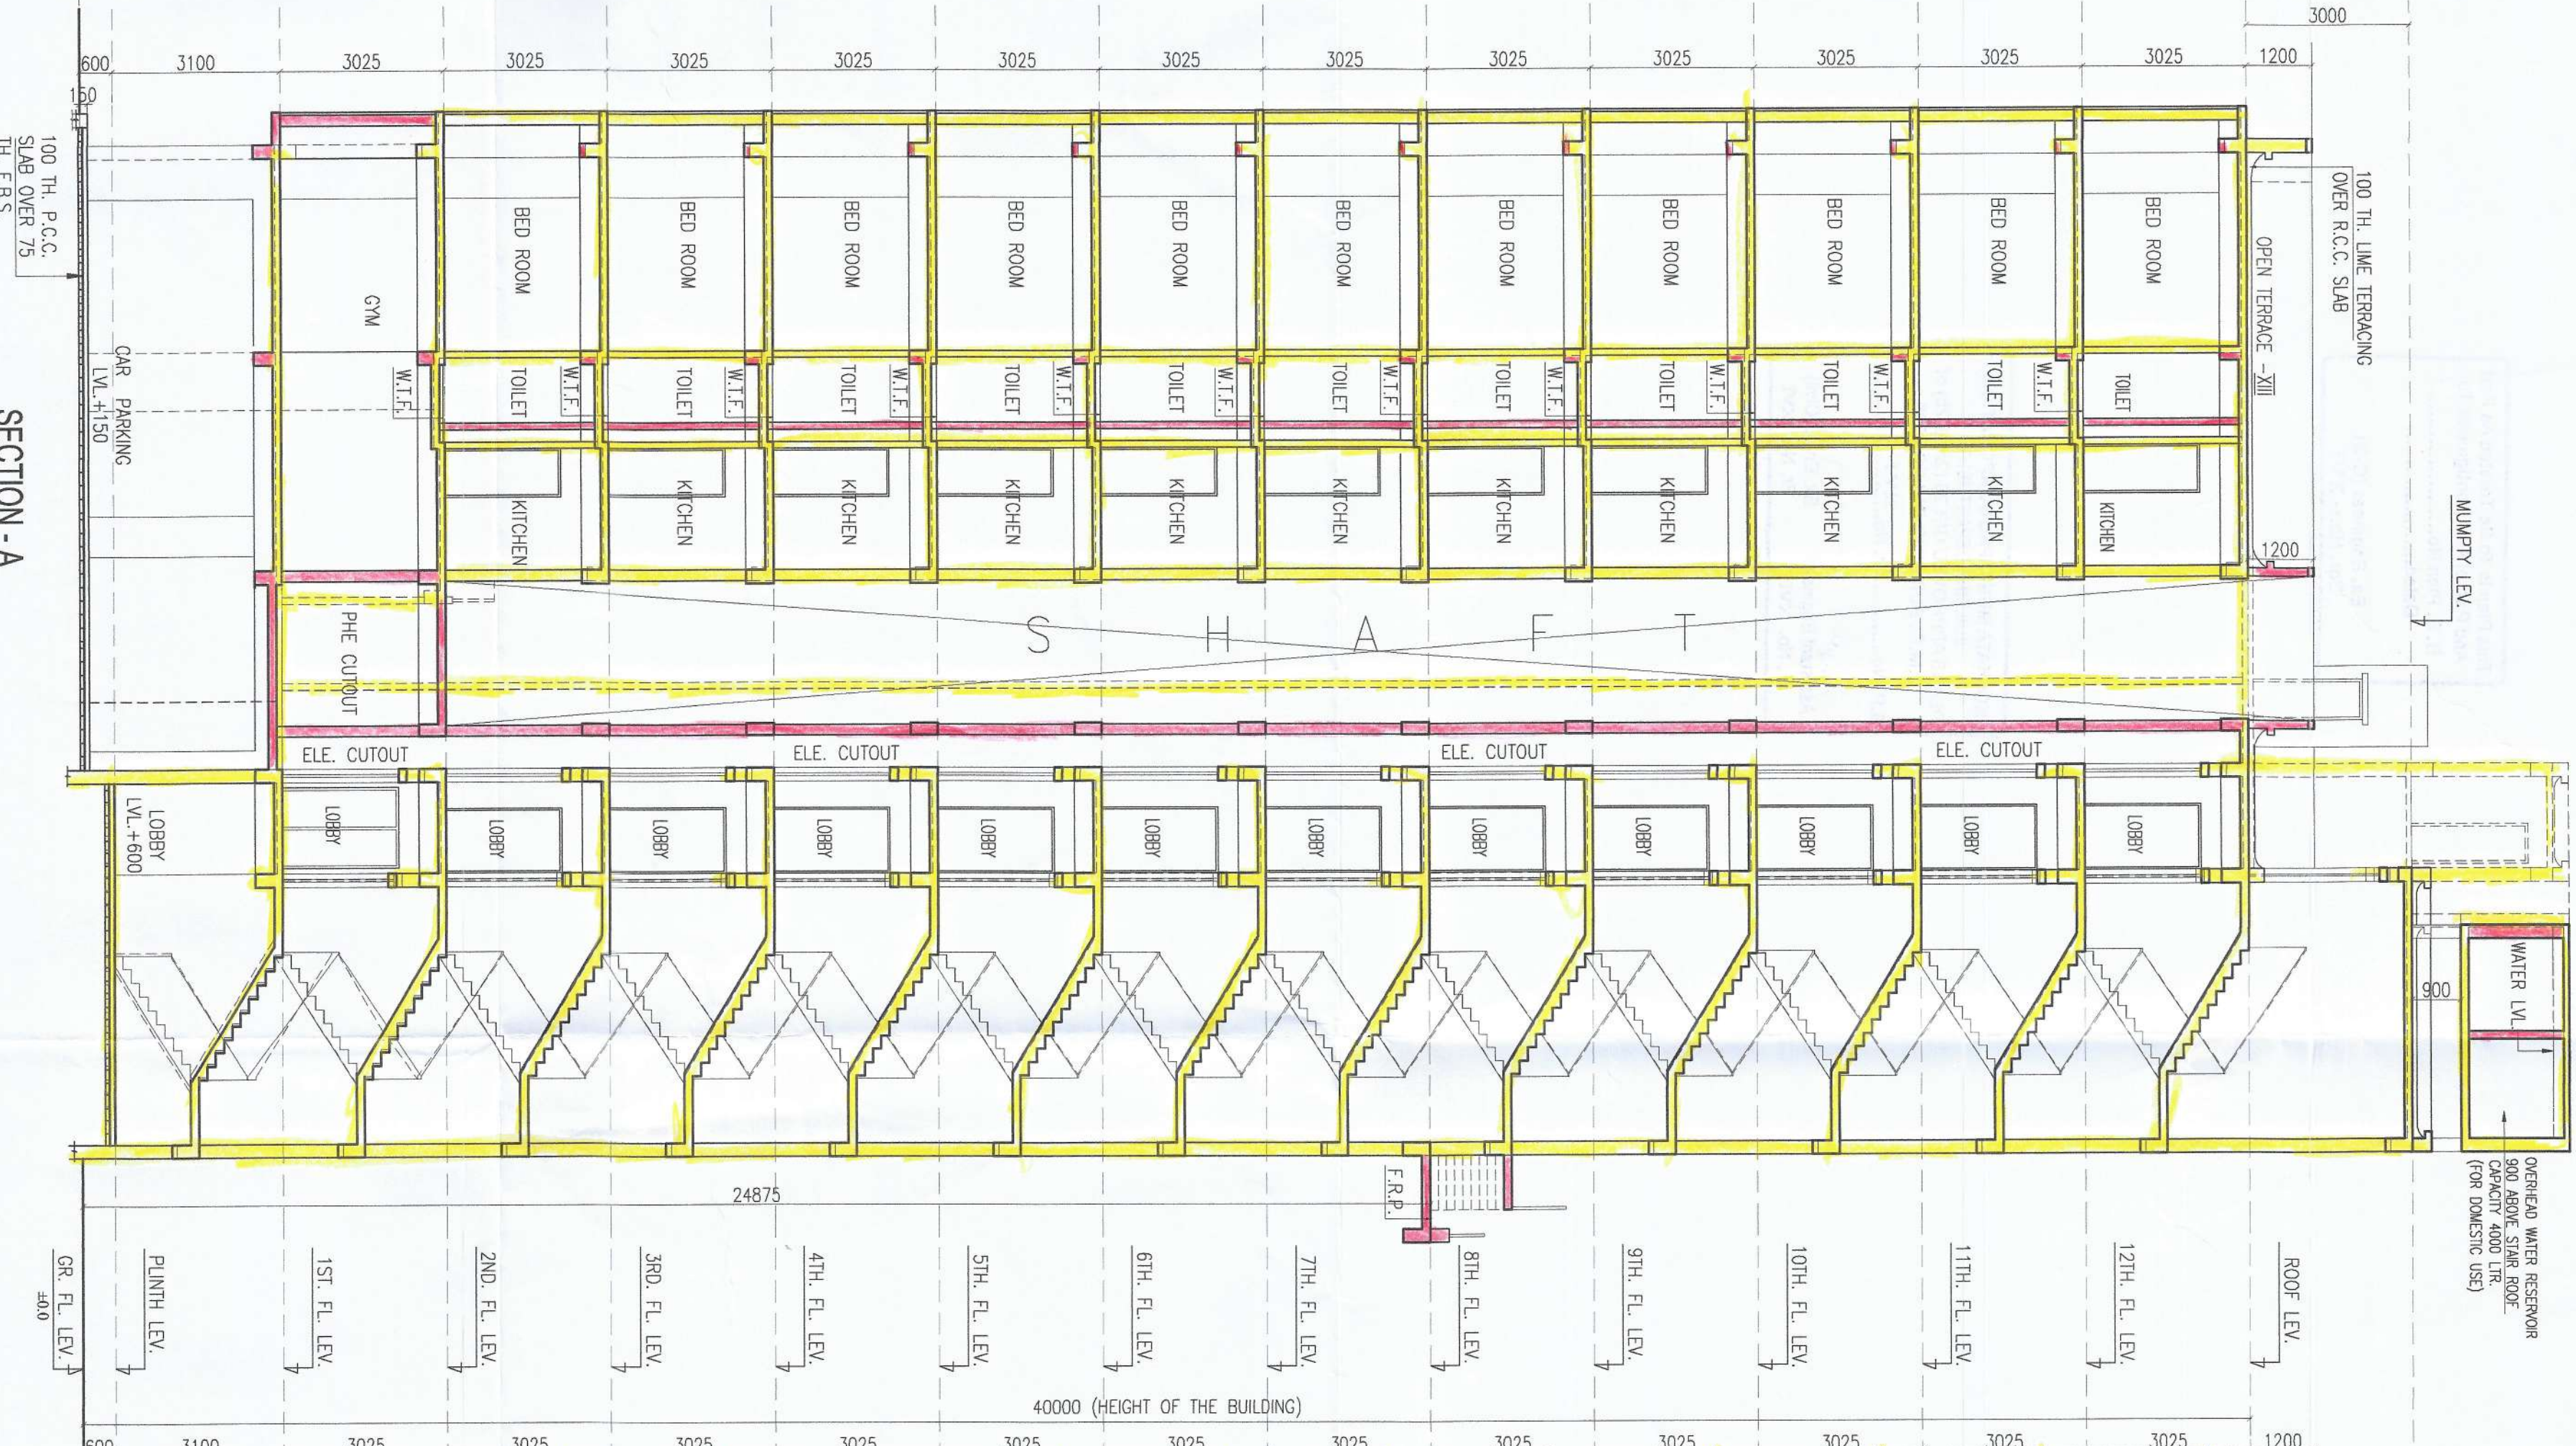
3000

600 3100 3025 3025 3025 3025 3025 3025 3025 3025 3025 3025 3025 3025 1200

150

100 TH. P.C.C. SLAB OVER 75 TH. F.B.S.

SECTION - A

GYM

BED ROOM

BED ROOM

BED ROOM

BED ROOM

BED ROOM

BED ROOM

BED ROOM

BED ROOM

BED ROOM

BED ROOM

BED ROOM

OPEN TERRACE - XIII

100 TH. LIME TERRACING OVER R.C.C. SLAB

W.T.F.

TOILET

W.T.F.

TOILET

W.T.F.

TOILET

W.T.F.

TOILET

W.T.F.

TOILET

W.T.F.

TOILET

W.T.F.

TOILET

W.T.F.

TOILET

W.T.F.

TOILET

W.T.F.

TOILET

W.T.F.

TOILET

W.T.F.

TOILET

CAR PARKING LVL.+150

KITCHEN

KITCHEN

KITCHEN

KITCHEN

KITCHEN

KITCHEN

KITCHEN

KITCHEN

KITCHEN

KITCHEN

KITCHEN

MUMPTY LEV.

1200

PHE CUTOUT

S H A F T

ELE. CUTOUT

ELE. CUTOUT

ELE. CUTOUT

ELE. CUTOUT

LOBBY LVL.+600

LOBBY

LOBBY

LOBBY

LOBBY

LOBBY

LOBBY

LOBBY

LOBBY

LOBBY

LOBBY

LOBBY

LOBBY

WATER LVL.

900

OVERHEAD WATER RESERVOIR 900 ABOVE STAIR ROOF CAPACITY 4000 LTR. (FOR DOMESTIC USE)

F.R.P.

24875

GR. FL. LEV. ±0.0

PLINTH LEV.

1ST. FL. LEV.

2ND. FL. LEV.

3RD. FL. LEV.

4TH. FL. LEV.

5TH. FL. LEV.

6TH. FL. LEV.

7TH. FL. LEV.

8TH. FL. LEV.

9TH. FL. LEV.

10TH. FL. LEV.

11TH. FL. LEV.

12TH. FL. LEV.

ROOF LEV.

40000 (HEIGHT OF THE BUILDING)

600 3100 3025 3025 3025 3025 3025 3025 3025 3025 3025 3025 3025 3025 1200